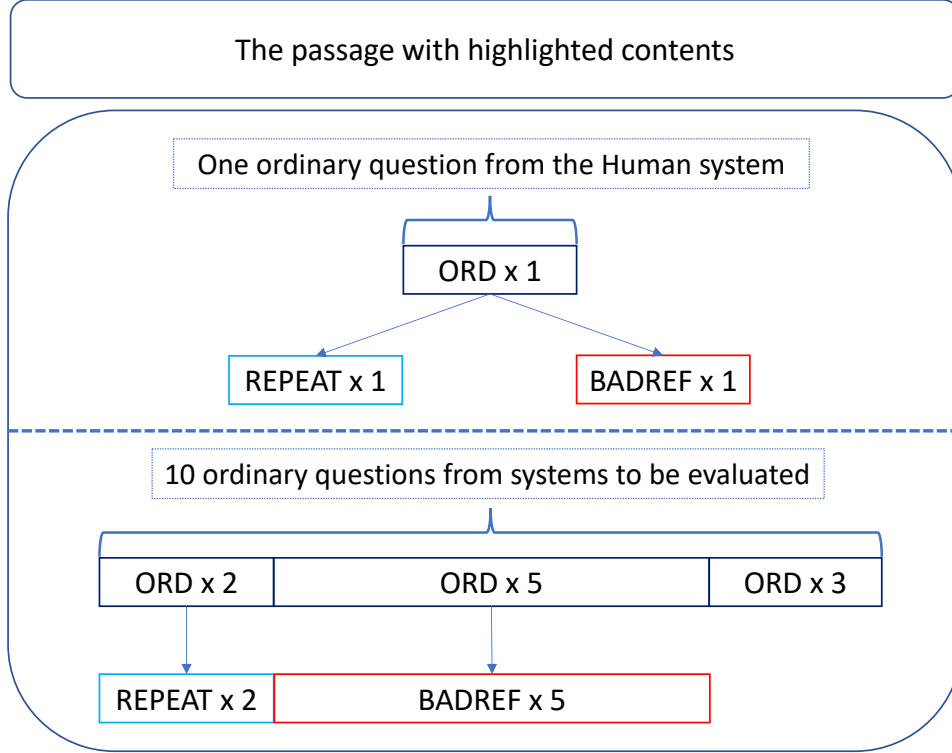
The passage with highlighted contents

One ordinary question from the Human system

ORD x 1

REPEAT x 1

BADREF x 1

10 ordinary questions from systems to be evaluated

ORD x 2

ORD x 5

ORD x 3

REPEAT x 2

BADREF x 5